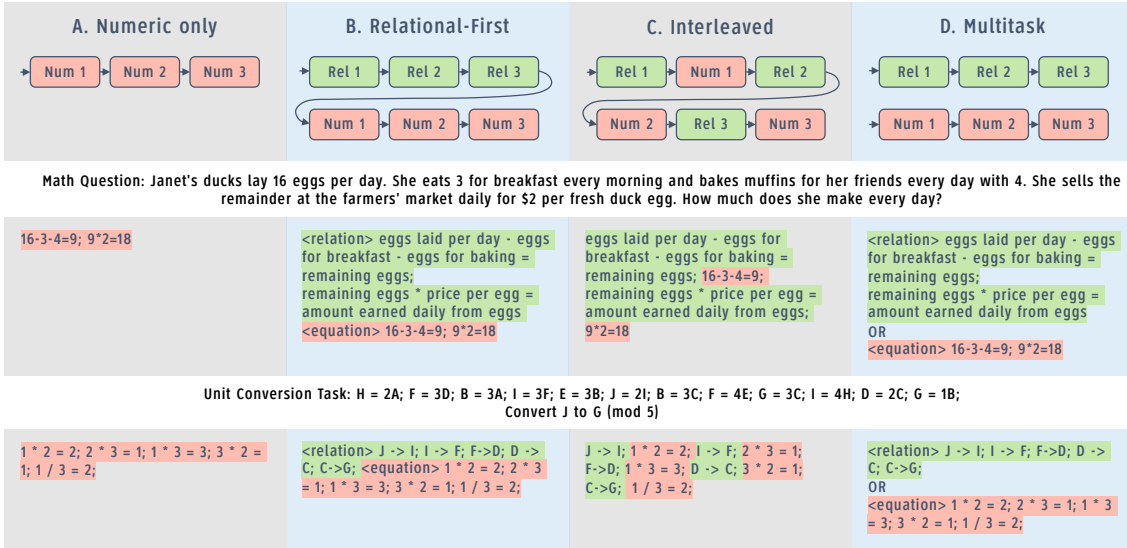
A. Numeric only

Num 1 → Num 2 → Num 3

B. Relational-First

Rel 1 → Rel 2 → Rel 3 → Num 1 → Num 2 → Num 3

C. Interleaved

Rel 1 → Num 1 → Rel 2 → Num 2 → Rel 3 → Num 3

D. Multitask

Rel 1 → Rel 2 → Rel 3

Num 1 → Num 2 → Num 3

Math Question: Janet's ducks lay 16 eggs per day. She eats 3 for breakfast every morning and bakes muffins for her friends every day with 4. She sells the remainder at the farmers' market daily for $2 per fresh duck egg. How much does she make every day?

16-3-4=9; 9*2=18

<relation> eggs laid per day - eggs for breakfast - eggs for baking = remaining eggs; remaining eggs * price per egg = amount earned daily from eggs <equation> 16-3-4=9; 9*2=18

eggs laid per day - eggs for breakfast - eggs for baking = remaining eggs; 16-3-4=9; remaining eggs * price per egg = amount earned daily from eggs; 9*2=18

<relation> eggs laid per day - eggs for breakfast - eggs for baking = remaining eggs; remaining eggs * price per egg = amount earned daily from eggs
OR
<equation> 16-3-4=9; 9*2=18

Unit Conversion Task: H = 2A; F = 3D; B = 3A; I = 3F; E = 3B; J = 2I; B = 3C; F = 4E; G = 3C; I = 4H; D = 2C; G = 1B;
Convert J to G (mod 5)

1 * 2 = 2; 2 * 3 = 1; 1 * 3 = 3; 3 * 2 = 1; 1 / 3 = 2;

<relation> J -> I; I -> F; F->D; D -> C; C->G; <equation> 1 * 2 = 2; 2 * 3 = 1; 1 * 3 = 3; 3 * 2 = 1; 1 / 3 = 2;

J -> I; 1 * 2 = 2; I -> F; 2 * 3 = 1; F->D; 1 * 3 = 3; D -> C; 3 * 2 = 1; C->G; 1 / 3 = 2;

<relation> J -> I; I -> F; F->D; D -> C; C->G;
OR
<equation> 1 * 2 = 2; 2 * 3 = 1; 1 * 3 = 3; 3 * 2 = 1; 1 / 3 = 2;